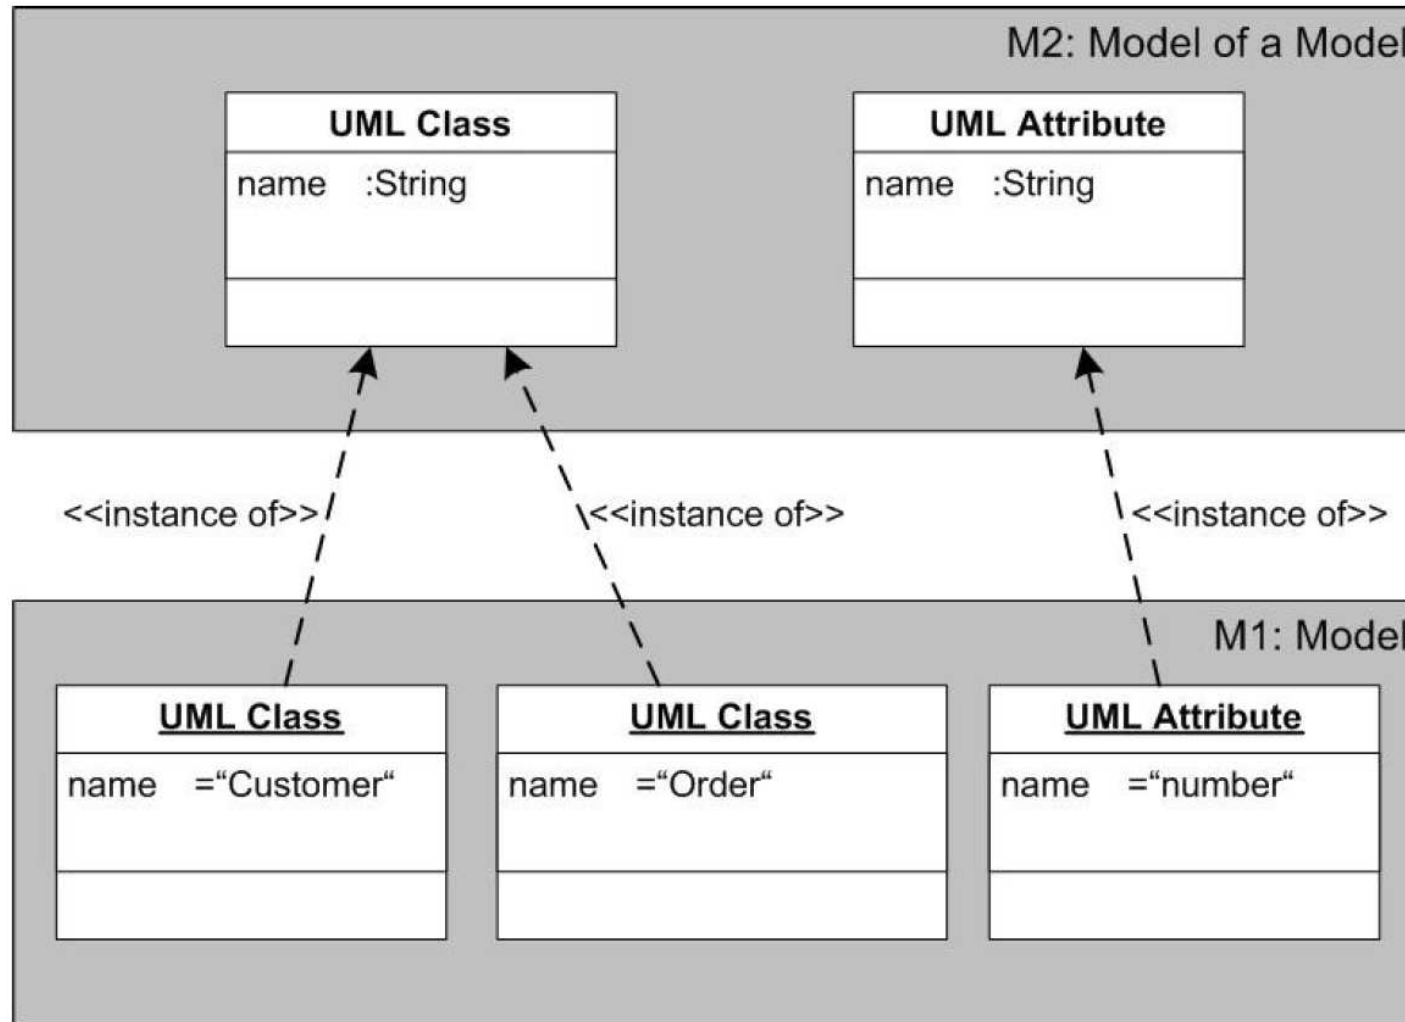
M2: Model of a Model

UML Class

name :String

UML Attribute

name :String

<<instance of>>

<<instance of>>

<<instance of>>

M1: Model

UML Class

name ="Customer"

UML Class

name ="Order"

UML Attribute

name ="number"